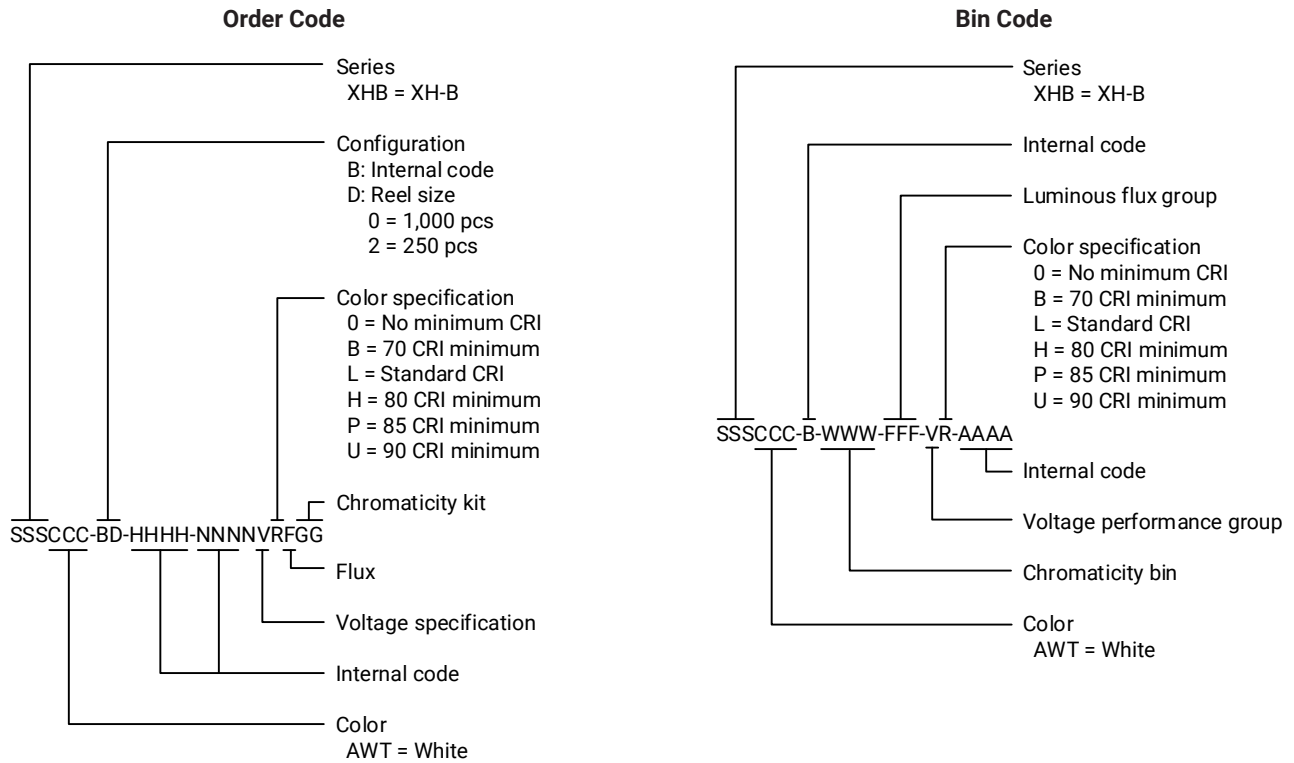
**Order Code**

Series
XHB = XH-B

Configuration
B: Internal code
D: Reel size
0 = 1,000 pcs
2 = 250 pcs

Color specification
0 = No minimum CRI
B = 70 CRI minimum
L = Standard CRI
H = 80 CRI minimum
P = 85 CRI minimum
U = 90 CRI minimum

Chromaticity kit

SSSCCC-BD-HHHH-NNNNVRFGG

Flux

Voltage specification

Internal code

Color
AWT = White

**Bin Code**

Series
XHB = XH-B

Internal code

Luminous flux group

Color specification
0 = No minimum CRI
B = 70 CRI minimum
L = Standard CRI
H = 80 CRI minimum
P = 85 CRI minimum
U = 90 CRI minimum

SSSCCC-B-WWW-FFF-VR-AAAA

Internal code

Voltage performance group

Chromaticity bin

Color
AWT = White